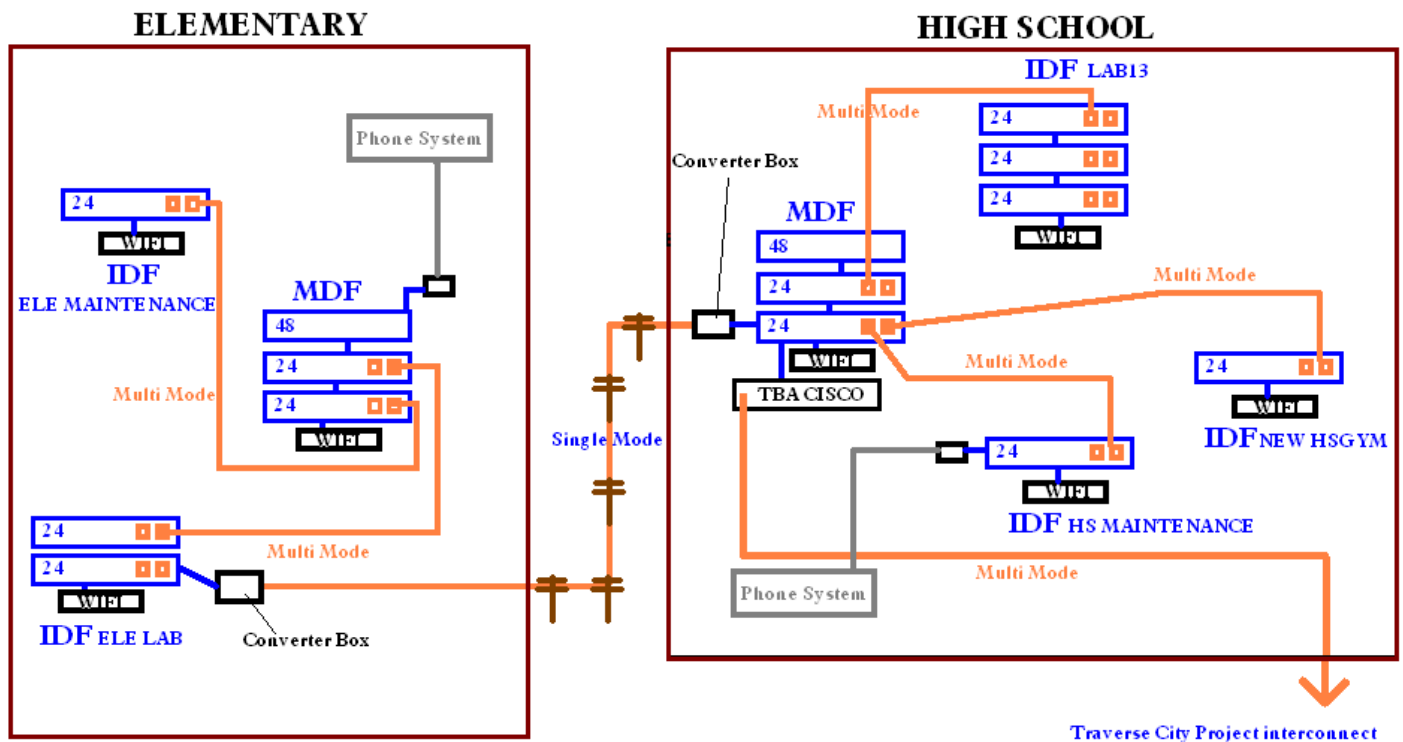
ELEMENTARY

Phone System

24

WIFI

IDF
ELE MAINTENANCE

MDF

48

24

24

WIFI

Multi Mode

24

24

WIFI

IDF ELE LAB

Multi Mode

Converter Box

Single Mode

HIGH SCHOOL

IDF LAB13

Multi Mode

24

24

24

WIFI

Converter Box

MDF

48

24

24

WIFI

TBA CISCO

Multi Mode

24

WIFI

IDF NEW HSGYM

Multi Mode

24

WIFI

IDF HS MAINTENANCE

Multi Mode

Phone System

Traverse City Project interconnect